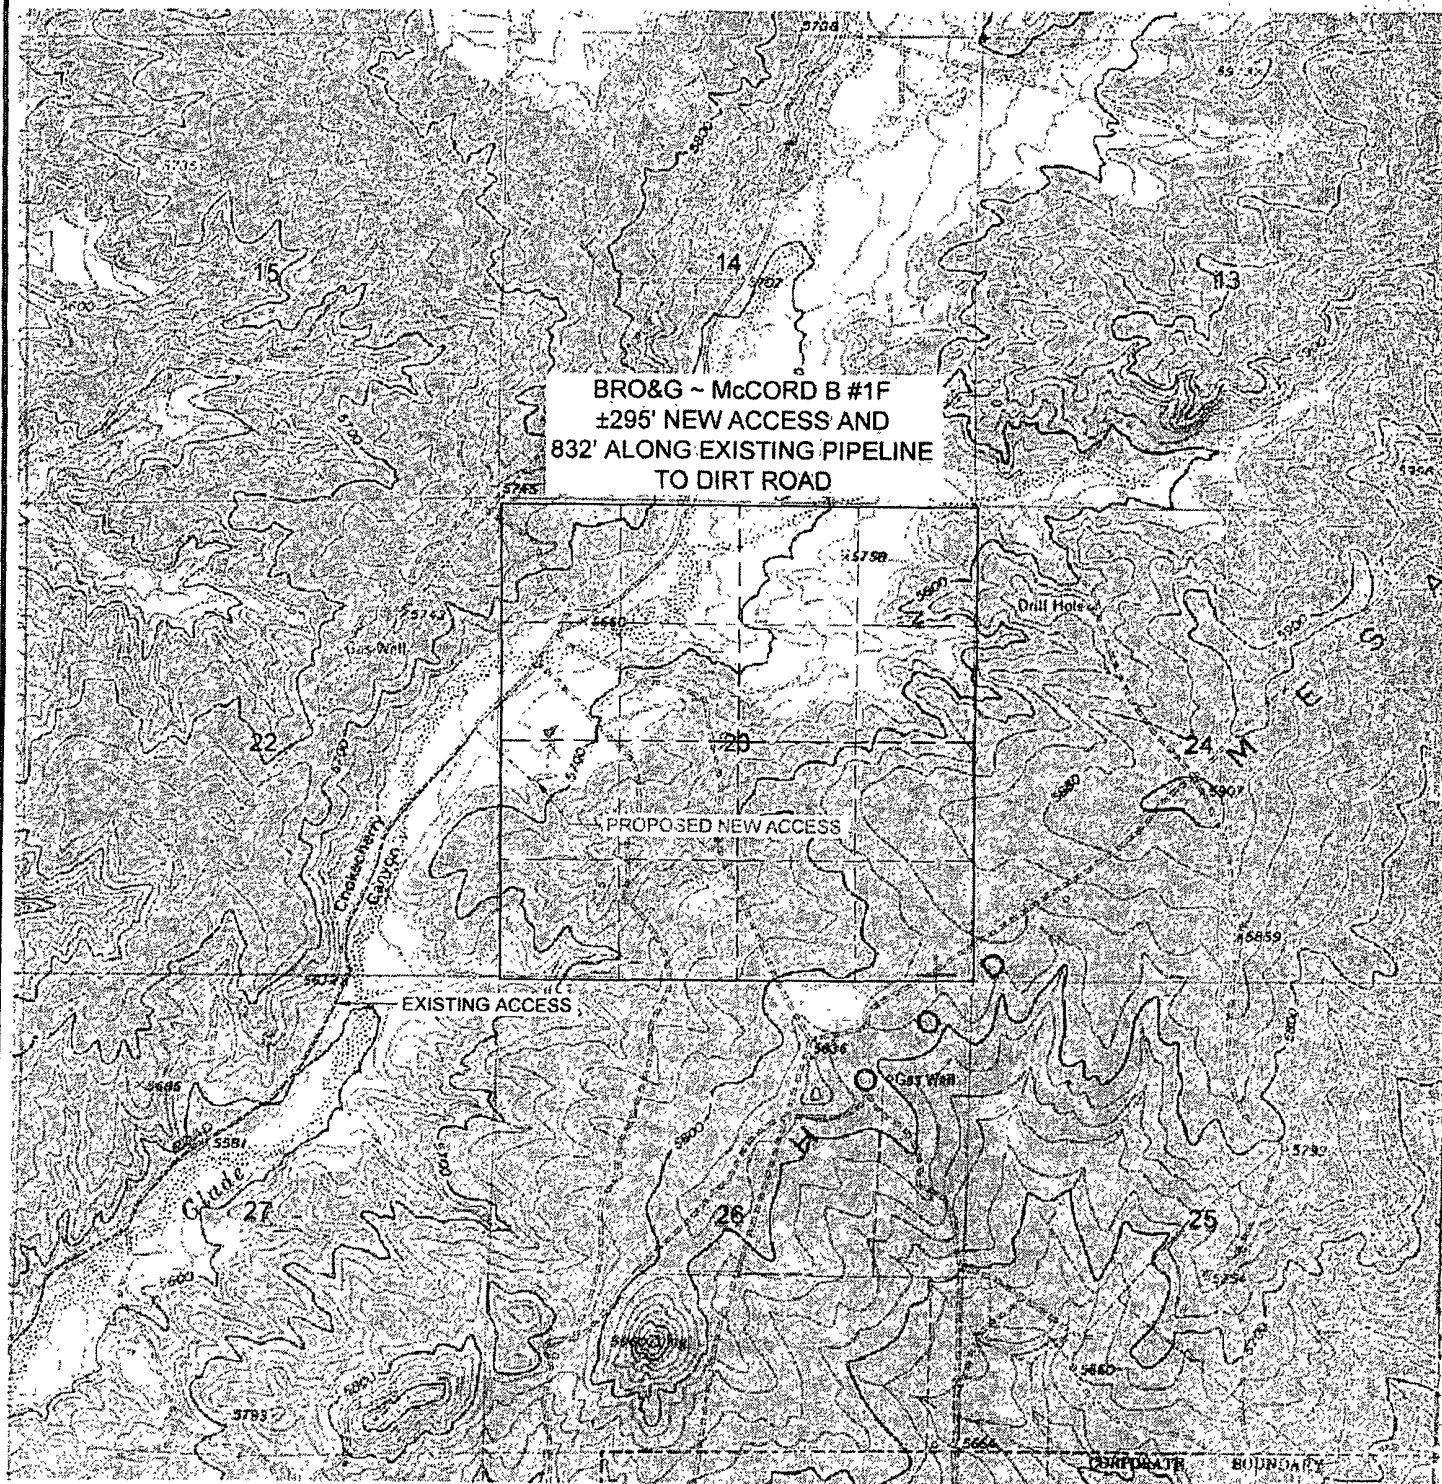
5708

15

14

5767

13

BRO&G ~ McCORD B #1F
±295' NEW ACCESS AND
832' ALONG EXISTING PIPELINE
TO DIRT ROAD

5765

5798

5800

Drill Hole

5743

5660

Gas Well

22

20

24

M

E

S

5700

5907

PROPOSED NEW ACCESS

Chokecherry

Canyon

5859

EXISTING ACCESS

O

O

5636

O

Gas Well

H

5695

5581

5800

Glade

27

26

25

5754

5600

5793

5660

5666

CORPORATE BOUNDARY